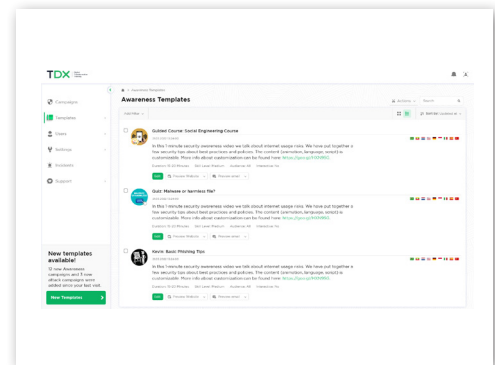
TDX

Campaigns
Templates
Users
Settings
Incidents
Support

New templates available!
12 new Awareness campaigns and 3 new attack campaigns were added since your last visit.
New Templates

Awareness Templates

Awareness Templates
Actions
Search

Guided Course: Social Engineering Course
In this 1-minute security awareness video we talk about internet usage rules. We have put together a few security tips about best practices and policies. The content (animation, language, script) is customizable. More info about customization can be found here: https://goo.gl/9i1X9BG
Edit
Preview Website
Preview email

Quiz: Malware or harmless file?
In this 1-minute security awareness video we talk about internet usage rules. We have put together a few security tips about best practices and policies. The content (animation, language, script) is customizable. More info about customization can be found here: https://goo.gl/9i1X9BG
Edit
Preview Website
Preview email

Kevin: Basic Phishing Tips
In this 1-minute security awareness video we talk about internet usage rules. We have put together a few security tips about best practices and policies. The content (animation, language, script) is customizable. More info about customization can be found here: https://goo.gl/9i1X9BG
Edit
Preview Website
Preview email